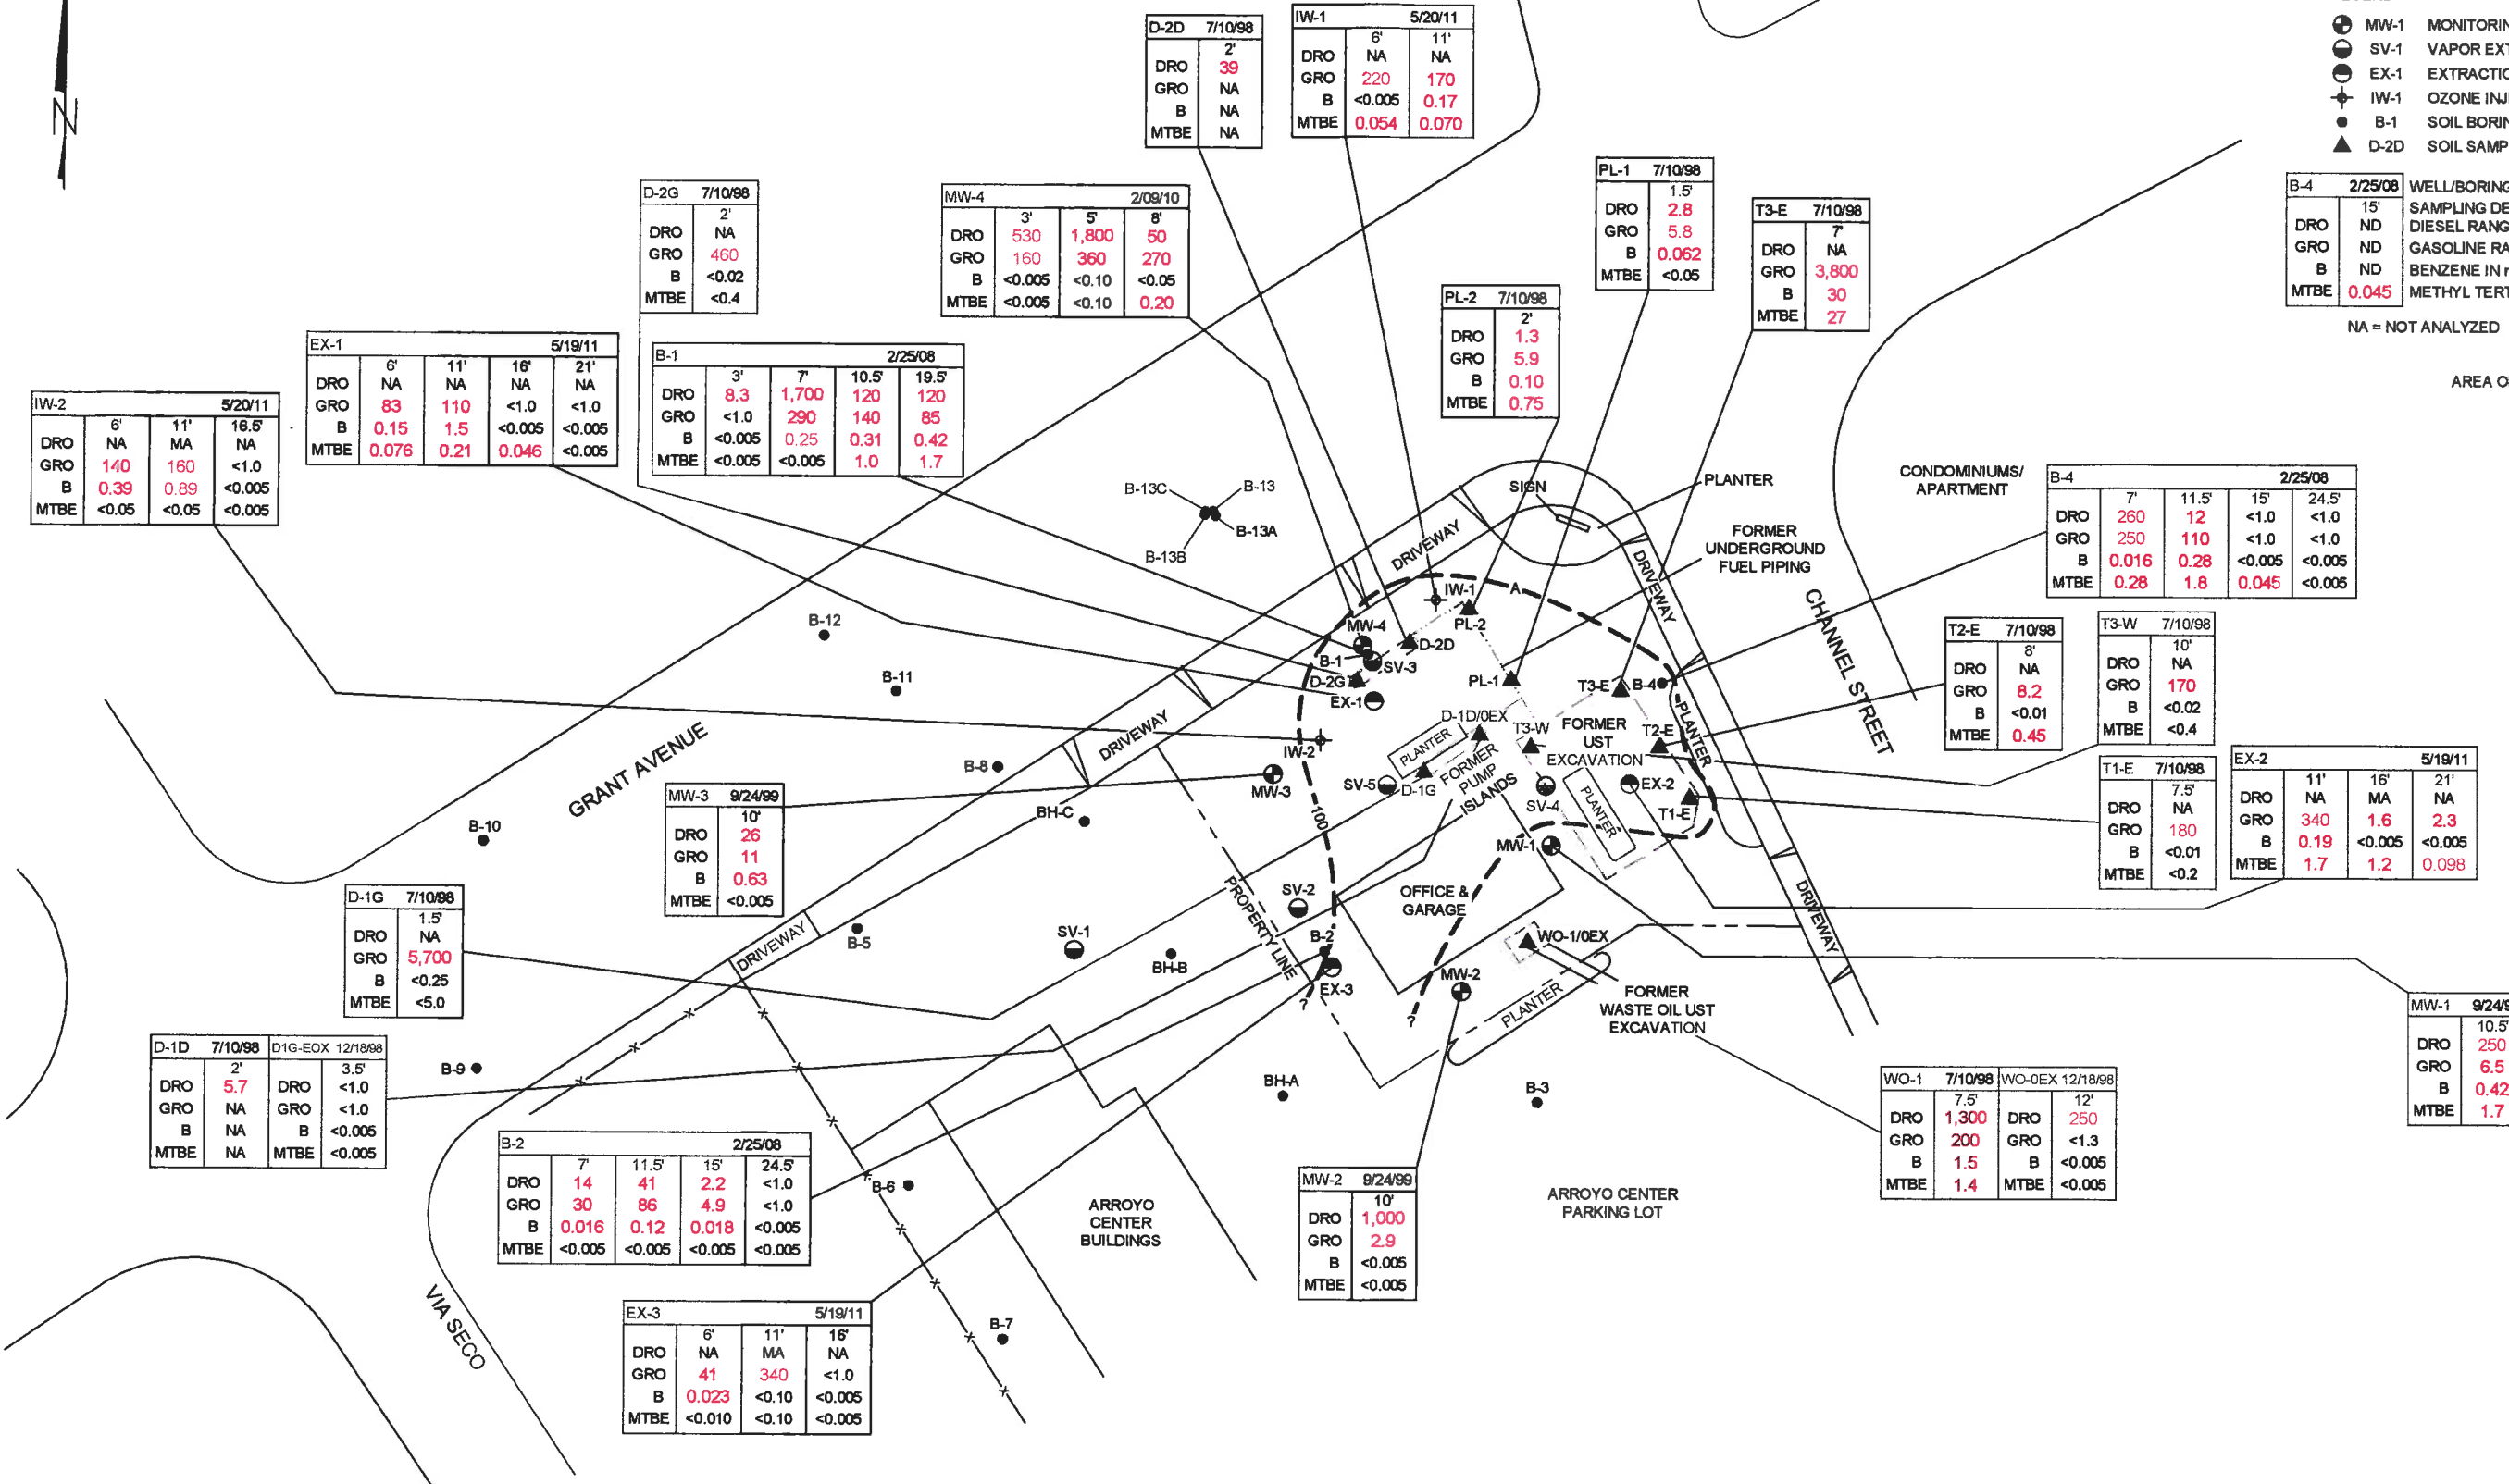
N

MW-1 MONITORIN
SV-1 VAPOR EXT
EX-1 EXTRACTIO
IW-1 OZONE INJ
B-1 SOIL BORIN
D-2D SOIL SAMP

| B-4 | 2/25/08 |
|---|---|
| | 15' |
| DRO | ND |
| GRO | ND |
| B | ND |
| MTBE | 0.045 |

WELL/BORING
SAMPLING DE
DIESEL RANG
GASOLINE RA
BENZENE IN r
METHYL TERT

NA = NOT ANALYZED

AREA O

| D-2D | 7/10/98 |
|---|---|
| | 2' |
| DRO | 39 |
| GRO | NA |
| B | NA |
| MTBE | NA |

| IW-1 | 5/20/11 | |
|---|---|---|
| | 6' | 11' |
| DRO | NA | NA |
| GRO | 220 | 170 |
| B | <0.005 | 0.17 |
| MTBE | 0.054 | 0.070 |

| D-2G | 7/10/98 |
|---|---|
| | 2' |
| DRO | NA |
| GRO | 460 |
| B | <0.02 |
| MTBE | <0.4 |

| MW-4 | | | 2/09/10 |
|---|---|---|---|
| | 3' | 5' | 8' |
| DRO | 530 | 1,800 | 50 |
| GRO | 160 | 360 | 270 |
| B | <0.005 | <0.10 | <0.05 |
| MTBE | <0.005 | <0.10 | 0.20 |

| PL-1 | 7/10/98 |
|---|---|
| | 1.5' |
| DRO | 2.8 |
| GRO | 5.8 |
| B | 0.062 |
| MTBE | <0.05 |

| T3-E | 7/10/98 |
|---|---|
| | 7' |
| DRO | NA |
| GRO | 3,800 |
| B | 30 |
| MTBE | 27 |

| PL-2 | 7/10/98 |
|---|---|
| | 2' |
| DRO | 1.3 |
| GRO | 5.9 |
| B | 0.10 |
| MTBE | 0.75 |

| EX-1 | | | | 5/19/11 |
|---|---|---|---|---|
| | 6' | 11' | 16' | 21' |
| DRO | NA | NA | NA | NA |
| GRO | 83 | 110 | <1.0 | <1.0 |
| B | 0.15 | 1.5 | <0.005 | <0.005 |
| MTBE | 0.076 | 0.21 | 0.046 | <0.005 |

| B-1 | | | | 2/25/08 |
|---|---|---|---|---|
| | 3' | 7' | 10.5' | 19.5' |
| DRO | 8.3 | 1,700 | 120 | 120 |
| GRO | <1.0 | 290 | 140 | 85 |
| B | <0.005 | 0.25 | 0.31 | 0.42 |
| MTBE | <0.005 | <0.005 | 1.0 | 1.7 |

| IW-2 | | | 5/20/11 |
|---|---|---|---|
| | 6' | 11' | 16.5' |
| DRO | NA | MA | NA |
| GRO | 140 | 160 | <1.0 |
| B | 0.39 | 0.89 | <0.005 |
| MTBE | <0.05 | <0.05 | <0.005 |

B-13C B-13 B-13A B-13B
SIGN
PLANTER
CONDOMINIUMS/ APARTMENT
FORMER UNDERGROUND FUEL PIPING

| B-4 | | | | 2/25/08 |
|---|---|---|---|---|
| | 7' | 11.5' | 15' | 24.5' |
| DRO | 260 | 12 | <1.0 | <1.0 |
| GRO | 250 | 110 | <1.0 | <1.0 |
| B | 0.016 | 0.28 | <0.005 | <0.005 |
| MTBE | 0.28 | 1.8 | 0.045 | <0.005 |

DRIVEWAY
IW-1 A PL-2 MW-4 D-2D B-1 SV-3 D-2G PL-1 EX-1 T3-E B-4 DRIVEWAY CHANNEL STREET
B-12 B-11

| T2-E | 7/10/98 |
|---|---|
| | 8' |
| DRO | NA |
| GRO | 8.2 |
| B | <0.01 |
| MTBE | 0.45 |

| T3-W | 7/10/98 |
|---|---|
| | 10' |
| DRO | NA |
| GRO | 170 |
| B | <0.02 |
| MTBE | <0.4 |

D-1D/0EX T3-W FORMER UST EXCAVATION T2-E PLANTER
DRIVEWAY IW-2 PLANTER FORMER PUMP ISLANDS
GRANT AVENUE B-8 SV-5 D-1G EX-2 MW-3 SV-4 PLANTER T1-E

| EX-2 | | | 5/19/11 |
|---|---|---|---|
| | 11' | 16' | 21' |
| DRO | NA | MA | NA |
| GRO | 340 | 1.6 | 2.3 |
| B | 0.19 | <0.005 | <0.005 |
| MTBE | 1.7 | 1.2 | 0.098 |

| T1-E | 7/10/98 |
|---|---|
| | 7.5' |
| DRO | NA |
| GRO | 180 |
| B | <0.01 |
| MTBE | <0.2 |

| MW-3 | 9/24/99 |
|---|---|
| | 10' |
| DRO | 26 |
| GRO | 11 |
| B | 0.63 |
| MTBE | <0.005 |

BH-C 100 MW-1 B-10
PROPERTY LINE
DRIVEWAY

| D-1G | 7/10/98 |
|---|---|
| | 1.5' |
| DRO | NA |
| GRO | 5,700 |
| B | <0.25 |
| MTBE | <5.0 |

SV-2 OFFICE & GARAGE
B-5 SV-1 B-2 BH-B WO-1/0EX
DRIVEWAY EX-3 MW-2
FORMER WASTE OIL UST EXCAVATION PLANTER

| MW-1 | 9/24/ |
|---|---|
| | 10.5' |
| DRO | 250 |
| GRO | 6.5 |
| B | 0.42 |
| MTBE | 1.7 |

| D-1D | 7/10/98 | D1G-EOX | 12/18/98 |
|---|---|---|---|
| | 2' | | 3.5' |
| DRO | 5.7 | DRO | <1.0 |
| GRO | NA | GRO | <1.0 |
| B | NA | B | <0.005 |
| MTBE | NA | MTBE | <0.005 |

B-9 BH-A B-3

| WO-1 | 7/10/98 | WO-0EX | 12/18/98 |
|---|---|---|---|
| | 7.5' | | 12' |
| DRO | 1,300 | DRO | 250 |
| GRO | 200 | GRO | <1.3 |
| B | 1.5 | B | <0.005 |
| MTBE | 1.4 | MTBE | <0.005 |

| B-2 | | | | 2/25/08 |
|---|---|---|---|---|
| | 7' | 11.5' | 15' | 24.5' |
| DRO | 14 | 41 | 2.2 | <1.0 |
| GRO | 30 | 86 | 4.9 | <1.0 |
| B | 0.016 | 0.12 | 0.018 | <0.005 |
| MTBE | <0.005 | <0.005 | <0.005 | <0.005 |

B-6
ARROYO CENTER BUILDINGS

| MW-2 | 9/24/99 |
|---|---|
| | 10' |
| DRO | 1,000 |
| GRO | 2.9 |
| B | <0.005 |
| MTBE | <0.005 |

ARROYO CENTER PARKING LOT
VIA SECO
B-7

| EX-3 | | | 5/19/11 |
|---|---|---|---|
| | 6' | 11' | 16' |
| DRO | NA | MA | NA |
| GRO | 41 | 340 | <1.0 |
| B | 0.023 | <0.10 | <0.005 |
| MTBE | <0.010 | <0.10 | <0.005 |